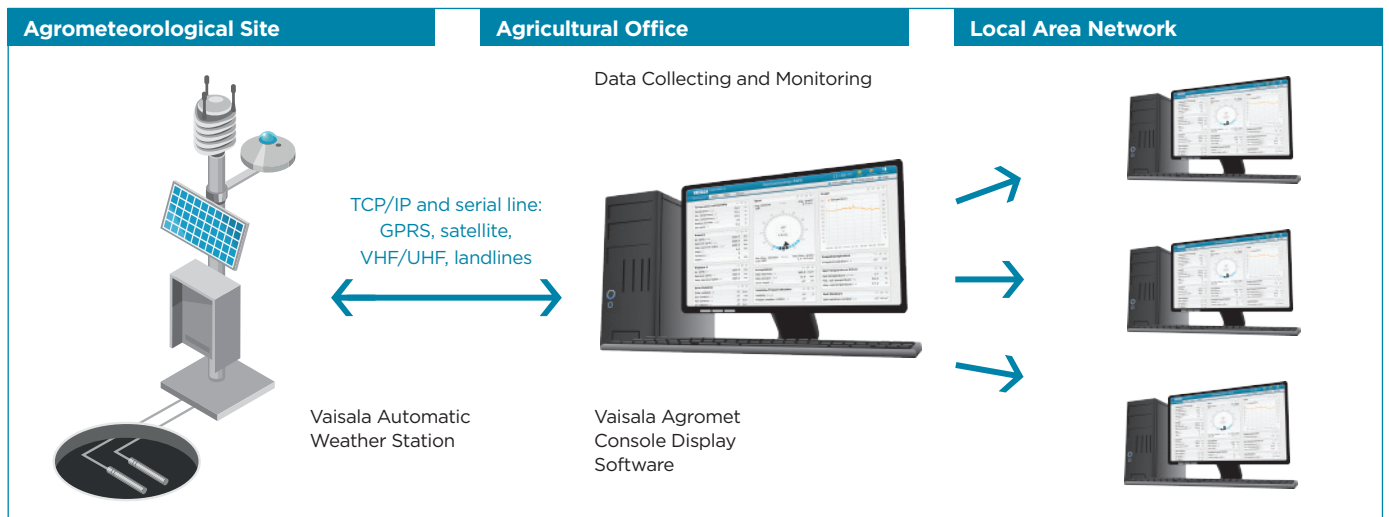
Agrometeorological Site

Agricultural Office

Local Area Network

Data Collecting and Monitoring

TCP/IP and serial line: GPRS, satellite, VHF/UHF, landlines

Vaisala Automatic Weather Station

Vaisala Agromet Console Display Software